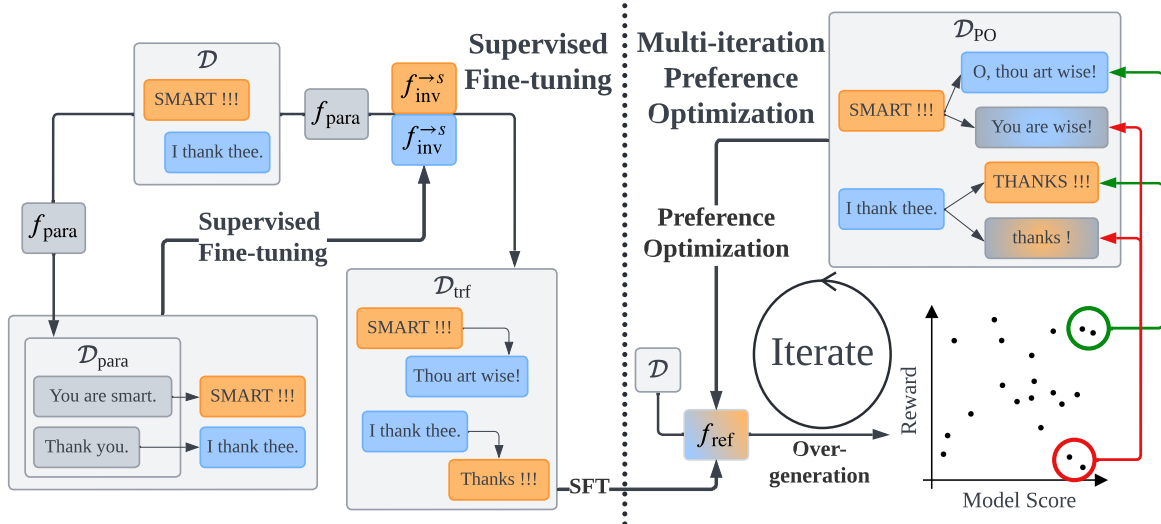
$\mathcal{D}$

SMART !!!

I thank thee.

$f_{\text{para}}$

$f_{\text{inv}}^{\rightarrow s}$

$f_{\text{inv}}^{\rightarrow s}$

Supervised Fine-tuning

$f_{\text{para}}$

Supervised Fine-tuning

$\mathcal{D}_{\text{para}}$

You are smart.

SMART !!!

Thank you.

I thank thee.

$\mathcal{D}_{\text{trf}}$

SMART !!!

Thou art wise!

I thank thee.

Thanks !!!

SFT

Multi-iteration Preference Optimization

$\mathcal{D}_{\text{PO}}$

SMART !!!

O, thou art wise!

You are wise!

I thank thee.

THANKS !!!

thanks !

Preference Optimization

Iterate

$\mathcal{D}$

$f_{\text{ref}}$

Over-generation

Reward

Model Score